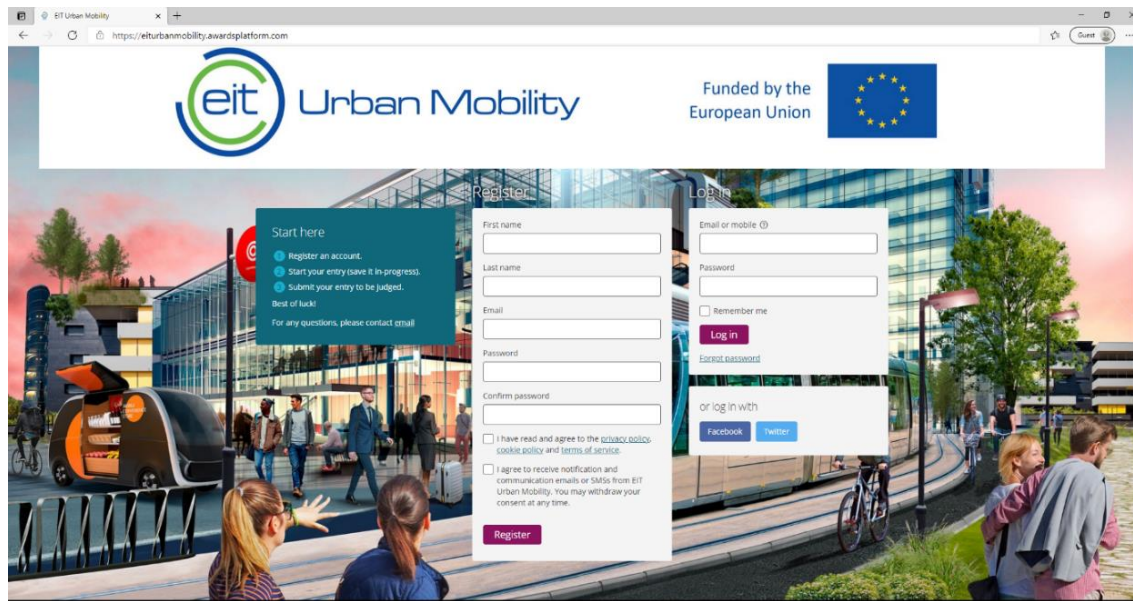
EIT Urban Mobility
https://eiturbanmobility.awardsplatform.com
Guest

eit Urban Mobility

Funded by the European Union

Start here
1 Register an account.
2 Start your entry (save it in-progress).
3 Submit your entry to be judged.
Best of luck!
For any questions, please contact email

Register
First name
Last name
Email
Password
Confirm password
I have read and agree to the privacy policy, cookie policy and terms of service.
I agree to receive notification and communication emails or SMSs from EIT Urban Mobility. You may withdraw your consent at any time.
Register

Log in
Email or mobile
Password
Remember me
Log in
Forgot password

or log in with
Facebook Twitter